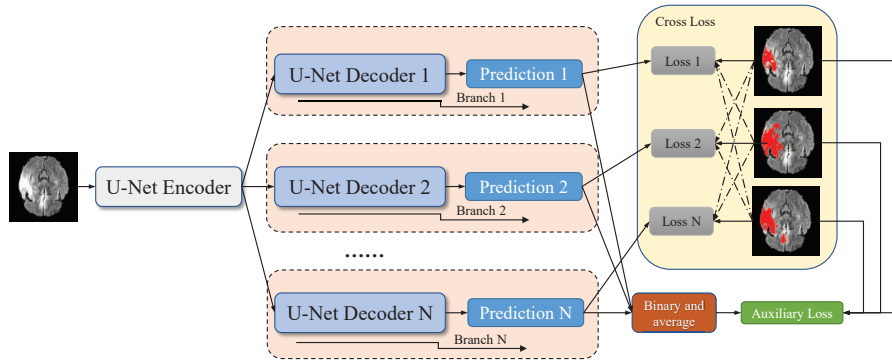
Cross Loss

U-Net Decoder 1
Prediction 1
Branch 1

Loss 1

U-Net Encoder

U-Net Decoder 2
Prediction 2
Branch 2

Loss 2

Loss N

......

U-Net Decoder N
Prediction N
Branch N

Binary and average

Auxiliary Loss